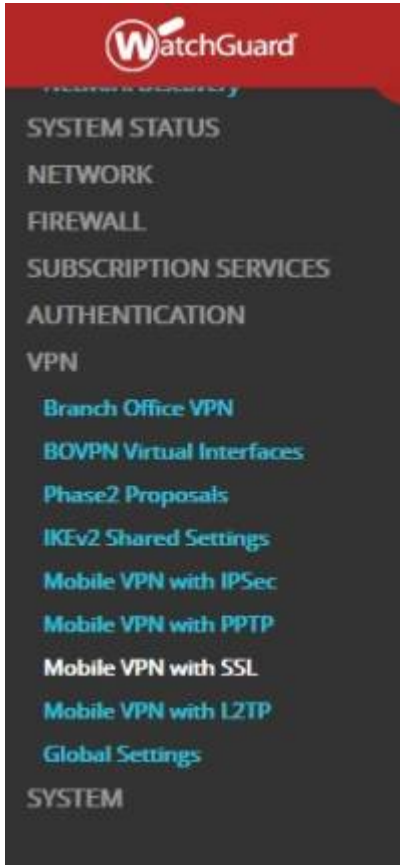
WatchGuard

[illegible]

SYSTEM STATUS

NETWORK

FIREWALL

SUBSCRIPTION SERVICES

AUTHENTICATION

VPN

Branch Office VPN

BOVPN Virtual Interfaces

Phase2 Proposals

IKEv2 Shared Settings

Mobile VPN with IPSec

Mobile VPN with PPTP

Mobile VPN with SSL

Mobile VPN with L2TP

Global Settings

SYSTEM